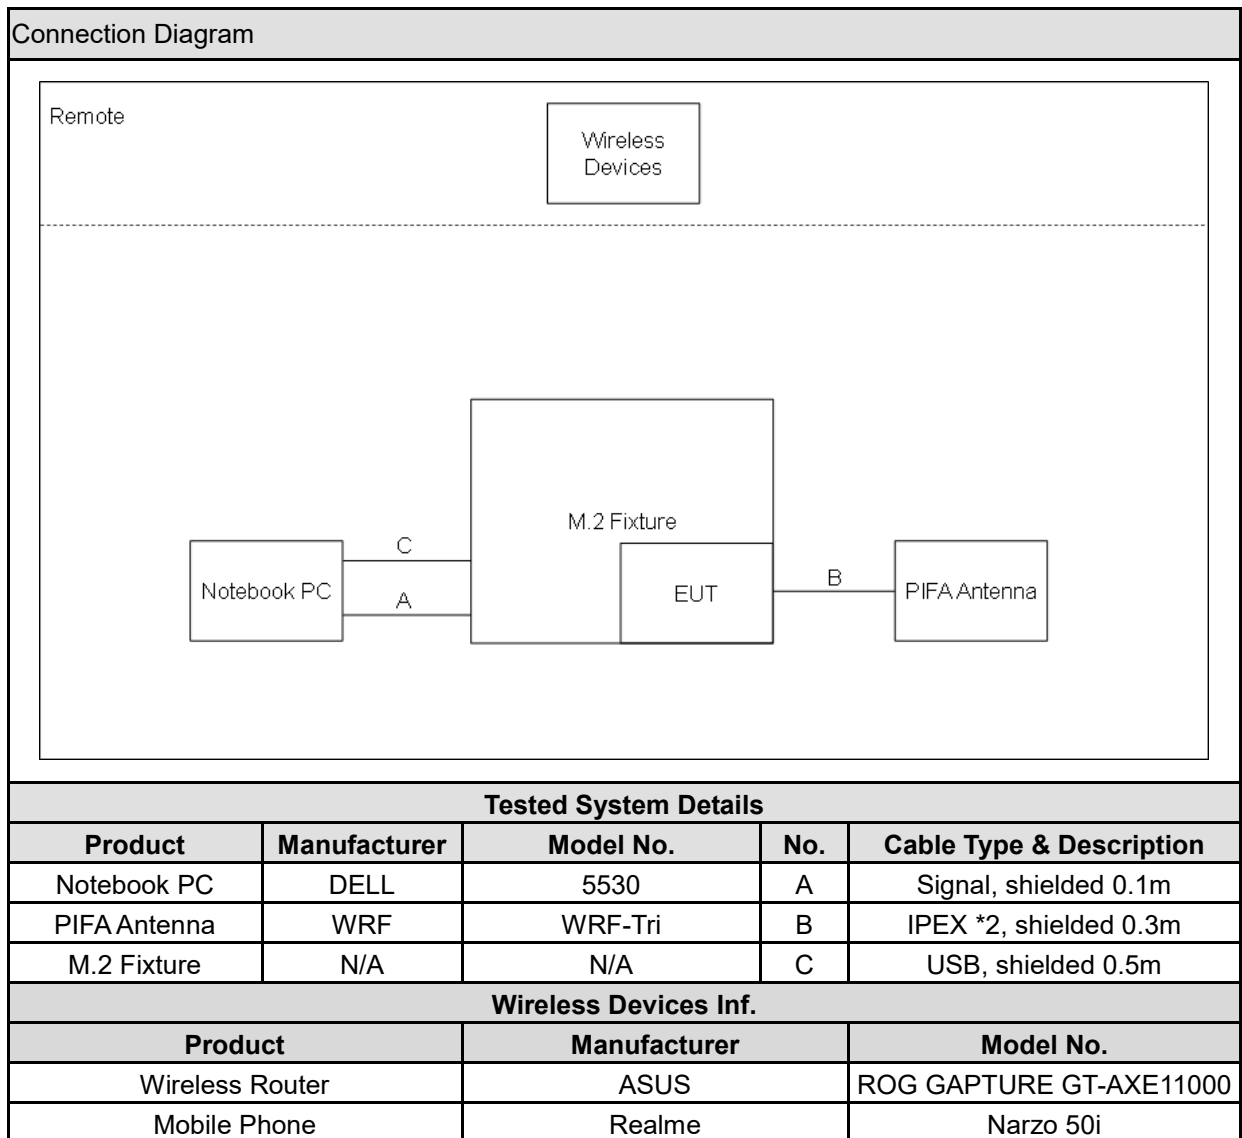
Connection Diagram

Remote

Wireless Devices

M.2 Fixture

Notebook PC

C

A

EUT

B

PIFA Antenna

Tested System Details

| Product | Manufacturer | Model No. | No. | Cable Type & Description |
|---|---|---|---|---|
| Notebook PC | DELL | 5530 | A | Signal, shielded 0.1m |
| PIFA Antenna | WRF | WRF-Tri | B | IPEX *2, shielded 0.3m |
| M.2 Fixture | N/A | N/A | C | USB, shielded 0.5m |

Wireless Devices Inf.

| Product | Manufacturer | Model No. |
|---|---|---|
| Wireless Router | ASUS | ROG GAPTURE GT-AXE11000 |
| Mobile Phone | Realme | Narzo 50i |